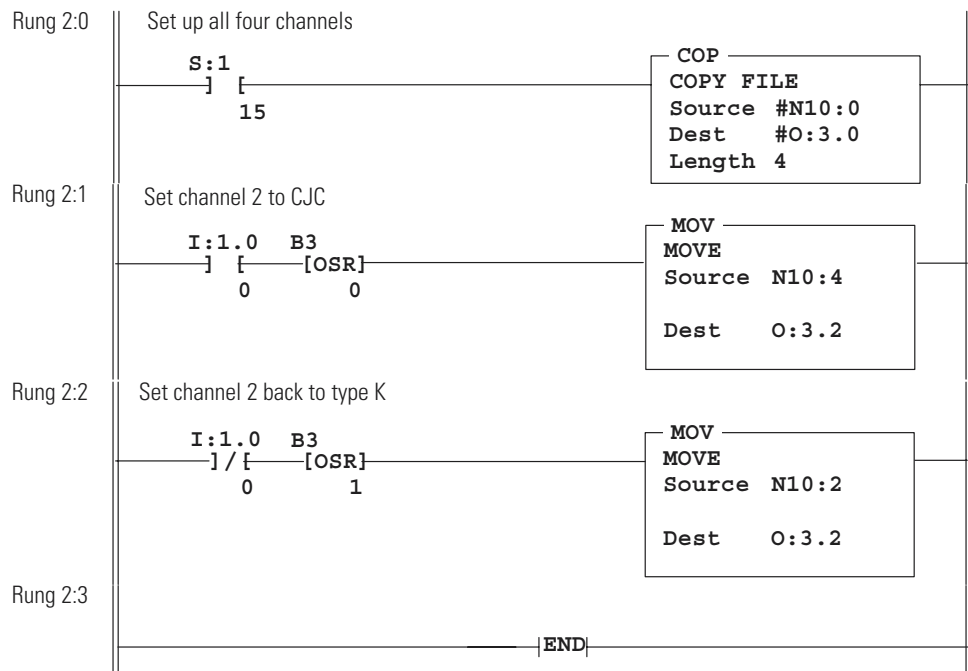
Rung 2:0

Set up all four channels

S:1
] [
15

COP
COPY FILE
Source #N10:0
Dest #O:3.0
Length 4

Rung 2:1

Set channel 2 to CJC

I:1.0
] [
0

B3
[OSR]
0

MOV
MOVE
Source N10:4
Dest O:3.2

Rung 2:2

Set channel 2 back to type K

I:1.0
]/[
0

B3
[OSR]
1

MOV
MOVE
Source N10:2
Dest O:3.2

Rung 2:3

END